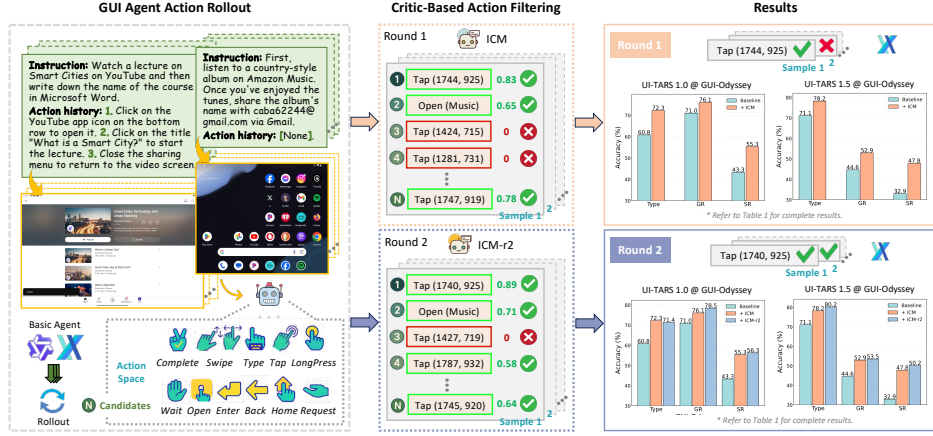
GUI Agent Action Rollout

Instruction: Watch a lecture on Smart Cities on YouTube and then write down the name of the course in Microsoft Word.

Action history: 1. Click on the YouTube app icon on the bottom row to open it. 2. Click on the title "What is a Smart City?" to start the lecture. 3. Close the sharing menu to return to the video screen.

Instruction: First, listen to a country-style album on Amazon Music. Once you've enjoyed the tunes, share the album's name with caba62244@gmail.com via Gmail.

Action history: [None].

Basic Agent

Rollout

Action Space

Complete Swipe Type Tap LongPress

Wait Open Enter Back Home Request

N Candidates

Critic-Based Action Filtering

Round 1 ICM

1 Tap (1744, 925) 0.83
2 Open (Music) 0.65
3 Tap (1424, 715) 0
4 Tap (1281, 731) 0
N Tap (1747, 919) 0.78

Sample 1 2

Round 2 ICM-r2

1 Tap (1740, 925) 0.89
2 Open (Music) 0.71
3 Tap (1427, 719) 0
4 Tap (1787, 932) 0.58
N Tap (1745, 920) 0.64

Sample 1 2

Results

Round 1

Tap (1744, 925)

Sample 1 2

UI-TARS 1.0 @ GUI-Odyssey

Baseline
+ ICM

Accuracy (%)

60.8 72.3 71.0 76.1 43.3 55.1

Type GR SR

UI-TARS 1.5 @ GUI-Odyssey

Baseline
+ ICM

71.1 78.2 44.6 52.9 32.9 47.8

Type GR SR

* Refer to Table 1 for complete results.

Round 2

Tap (1740, 925)

Sample 1 2

UI-TARS 1.0 @ GUI-Odyssey

Baseline
+ ICM
+ ICM-r2

60.8 72.3 71.4 71.0 76.1 78.5 43.3 55.1 56.3

Type GR SR

UI-TARS 1.5 @ GUI-Odyssey

Baseline
+ ICM
+ ICM-r2

71.1 78.2 80.2 44.6 52.9 53.5 32.9 47.8 50.2

Type GR SR

* Refer to Table 1 for complete results.